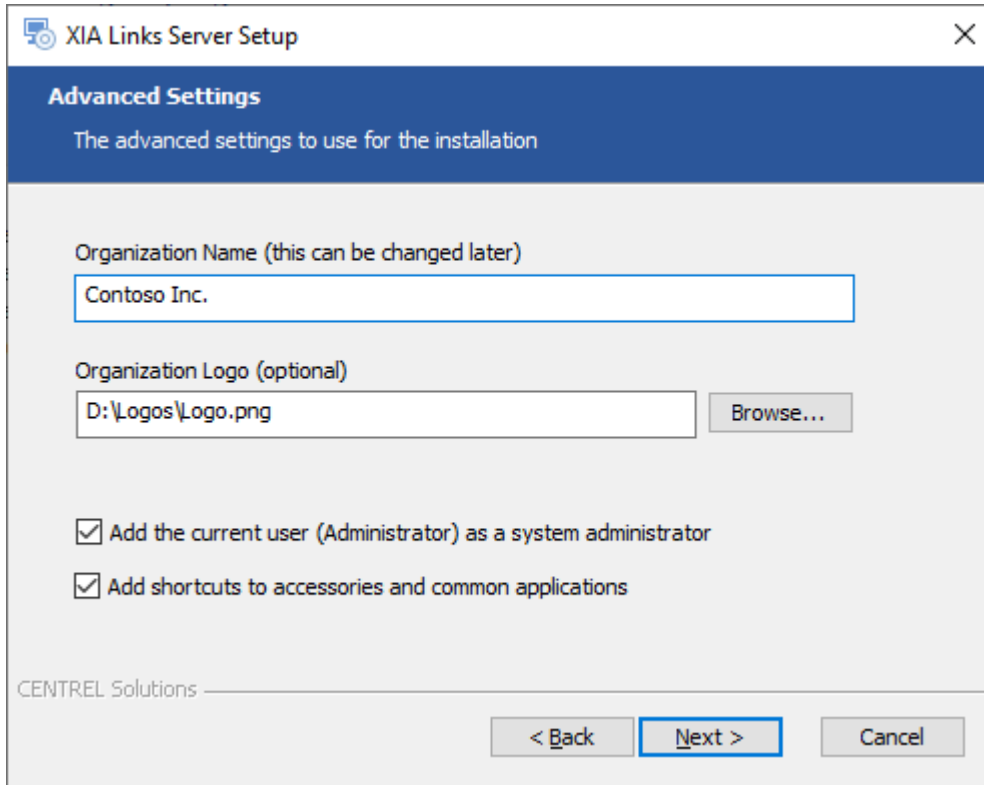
XIA Links Server Setup

Advanced Settings

The advanced settings to use for the installation

Organization Name (this can be changed later)

Contoso Inc.

Organization Logo (optional)

D:\Logos\Logo.png

Browse...

☑ Add the current user (Administrator) as a system administrator

☑ Add shortcuts to accessories and common applications

CENTREL Solutions

< Back

Next >

Cancel